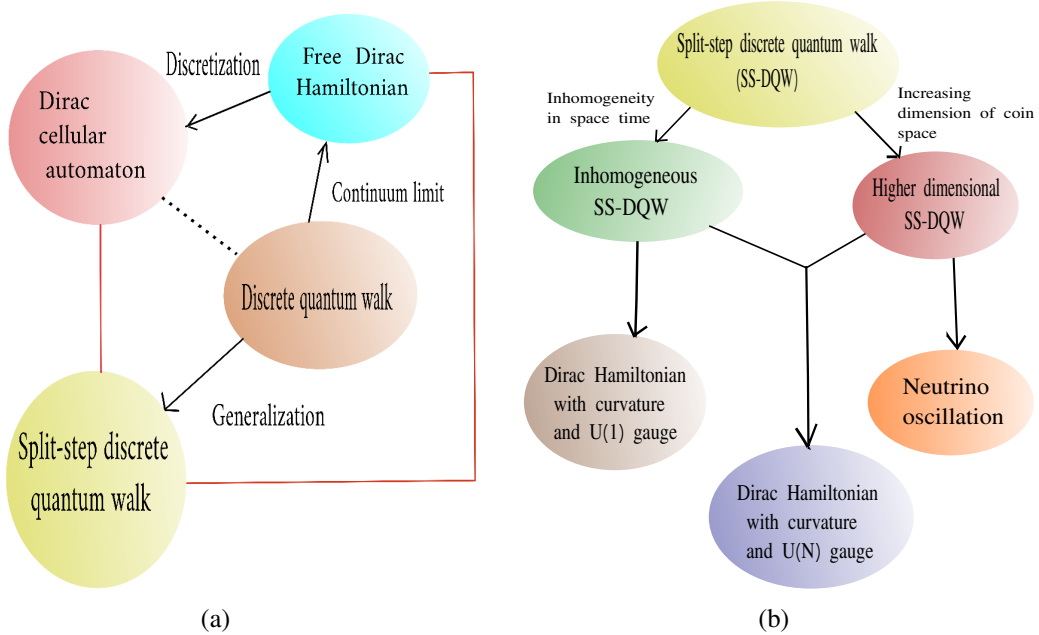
Free Dirac Hamiltonian

Discretization

Dirac cellular automaton

Continuum limit

Discrete quantum walk

Generalization

Split-step discrete quantum walk

(a)

Split-step discrete quantum walk (SS-DQW)

Inhomogeneity in space time

Increasing dimension of coin space

Inhomogeneous SS-DQW

Higher dimensional SS-DQW

Dirac Hamiltonian with curvature and U(1) gauge

Neutrino oscillation

Dirac Hamiltonian with curvature and U(N) gauge

(b)